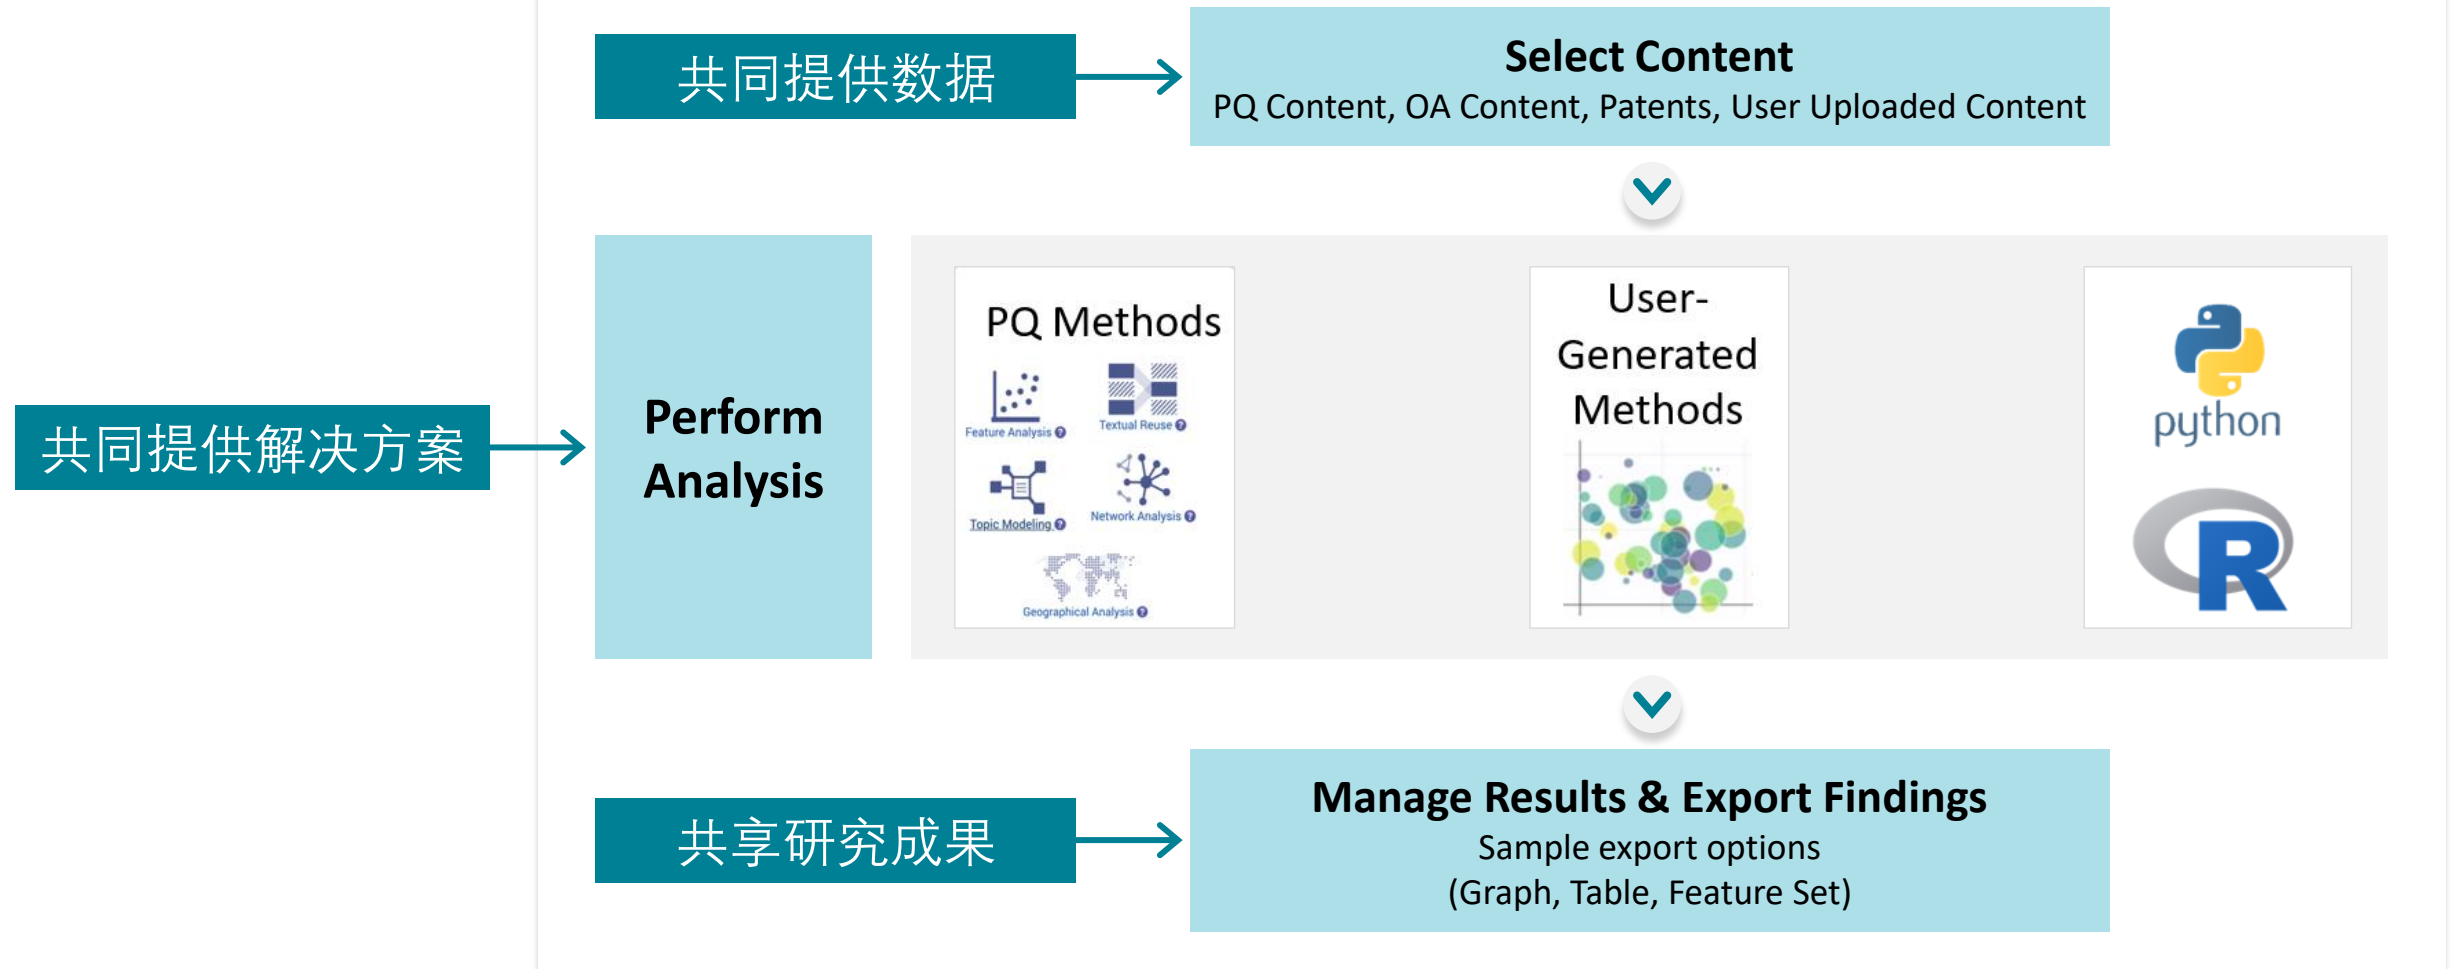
共同提供数据

Select Content
PQ Content, OA Content, Patents, User Uploaded Content

共同提供解决方案

Perform Analysis

PQ Methods
Feature Analysis
Textual Reuse
Topic Modeling
Network Analysis
Geographical Analysis

User-Generated Methods

python

R

共享研究成果

Manage Results & Export Findings
Sample export options
(Graph, Table, Feature Set)